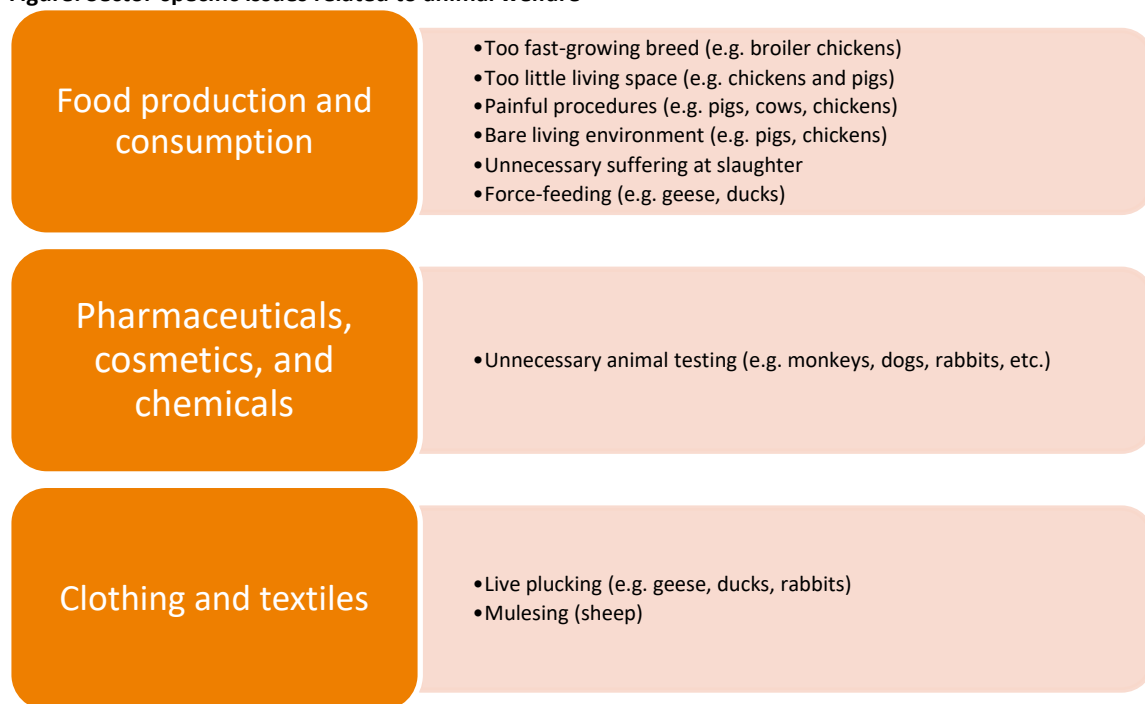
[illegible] sector-specific issues related to animal welfare

Food production and consumption

•Too fast-growing breed (e.g. broiler chickens)
•Too little living space (e.g. chickens and pigs)
•Painful procedures (e.g. pigs, cows, chickens)
•Bare living environment (e.g. pigs, chickens)
•Unnecessary suffering at slaughter
•Force-feeding (e.g. geese, ducks)

Pharmaceuticals, cosmetics, and chemicals

•Unnecessary animal testing (e.g. monkeys, dogs, rabbits, etc.)

Clothing and textiles

•Live plucking (e.g. geese, ducks, rabbits)
•Mulesing (sheep)